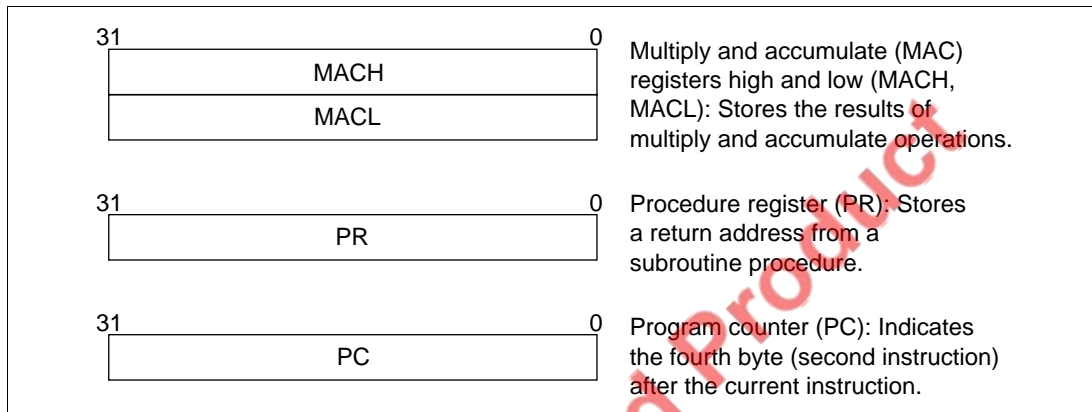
31 0

MACH

MACL

Multiply and accumulate (MAC) registers high and low (MACH, MACL): Stores the results of multiply and accumulate operations.

31 0

PR

Procedure register (PR): Stores a return address from a subroutine procedure.

31 0

PC

Program counter (PC): Indicates the fourth byte (second instruction) after the current instruction.

d Product